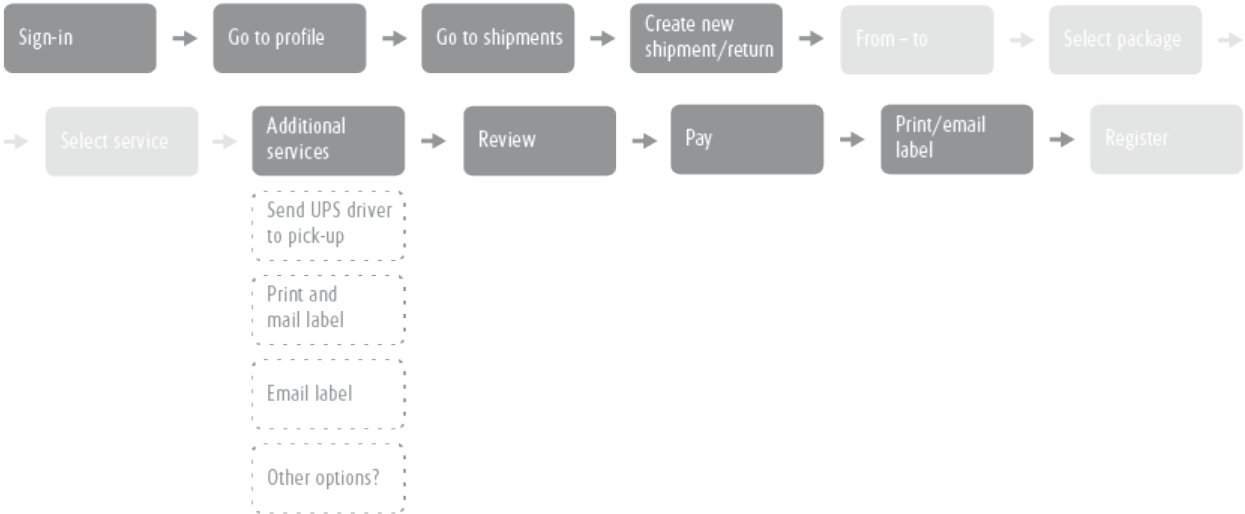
Sign-in

Go to profile

Go to shipments

Create new shipment/return

From – to

Select package

Select service

Additional services

Send UPS driver to pick-up

Print and mail label

Email label

Other options?

Review

Pay

Print/email label

Register